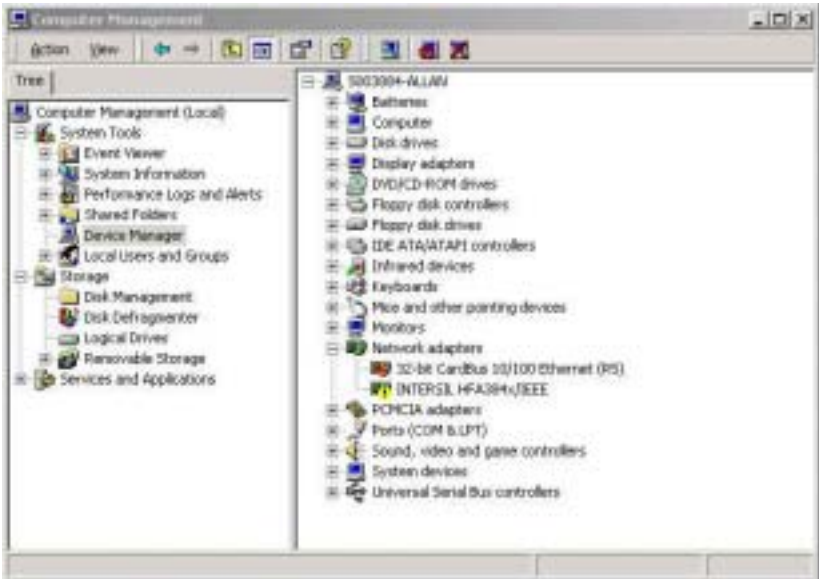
Computer Management

Action View

Tree

Computer Management (Local)
System Tools
Event Viewer
System Information
Performance Logs and Alerts
Shared Folders
Device Manager
Local Users and Groups
Storage
Disk Management
Disk Defragmenter
Logical Drives
Removable Storage
Services and Applications

SD03004-ALLAN
Batteries
Computer
Disk drives
Display adapters
DVD/CD-ROM drives
Floppy disk controllers
Floppy disk drives
IDE ATA/ATAPI controllers
Infrared devices
Keyboards
Mice and other pointing devices
Monitors
Network adapters
32-bit CardBus 10/100 Ethernet (RS)
INTERSIL HFA384x/IEEE
PCMCIA adapters
Ports (COM & LPT)
Sound, video and game controllers
System devices
Universal Serial Bus controllers